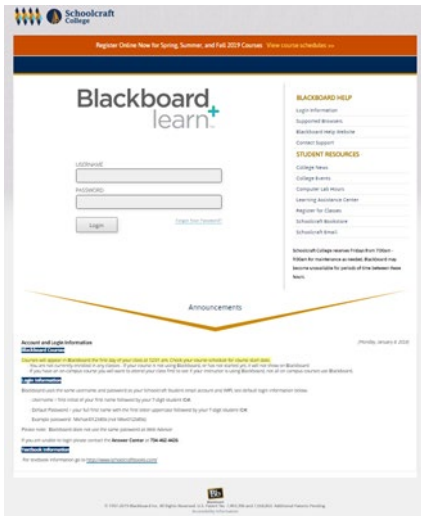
Schoolcraft College

Register Online Now for Spring, Summer, and Fall 2019 Courses. View course schedules >>

Blackboard learn+

USERNAME

PASSWORD

Login

Forgot Your Password?

BLACKBOARD HELP

Login Information

Supported Browsers

Blackboard Help Website

Contact Support

STUDENT RESOURCES

College News

College Events

Computer Lab Hours

Learning Assistance Center

Register for Classes

Schoolcraft Bookstore

Schoolcraft Email

Schoolcraft College reserves Friday from 7:00am - 9:00am for maintenance as needed. Blackboard may become unavailable for periods of time between these hours.

Announcements

Account and Login Information

(Monday, January 8, 2018)

Blackboard Courses

Courses will appear in Blackboard the first day of your class at 12:01 am. Check your course schedule for course start date.

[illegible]

Login Information

Blackboard uses the same username and password as your Schoolcraft Student email account and WRC and default login information below:

- Username = first initial of your first name followed by your 7 digit student ID#.

- Default Password = your full first name with the first letter uppercase followed by your 7 digit student ID#.

- Example password: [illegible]

Please note: Blackboard does not use the same password as Web Advisor.

If you are unable to login please contact the Answer Center at 734-462-4426

Feedback Information

For feedback information go to http://www.schoolcraftlearns.com/

Bb

© 1997-2019 Blackboard Inc. All Rights Reserved. U.S. Patent No. 7,493,396 and 7,558,853. Additional Patents Pending.

Accessibility information